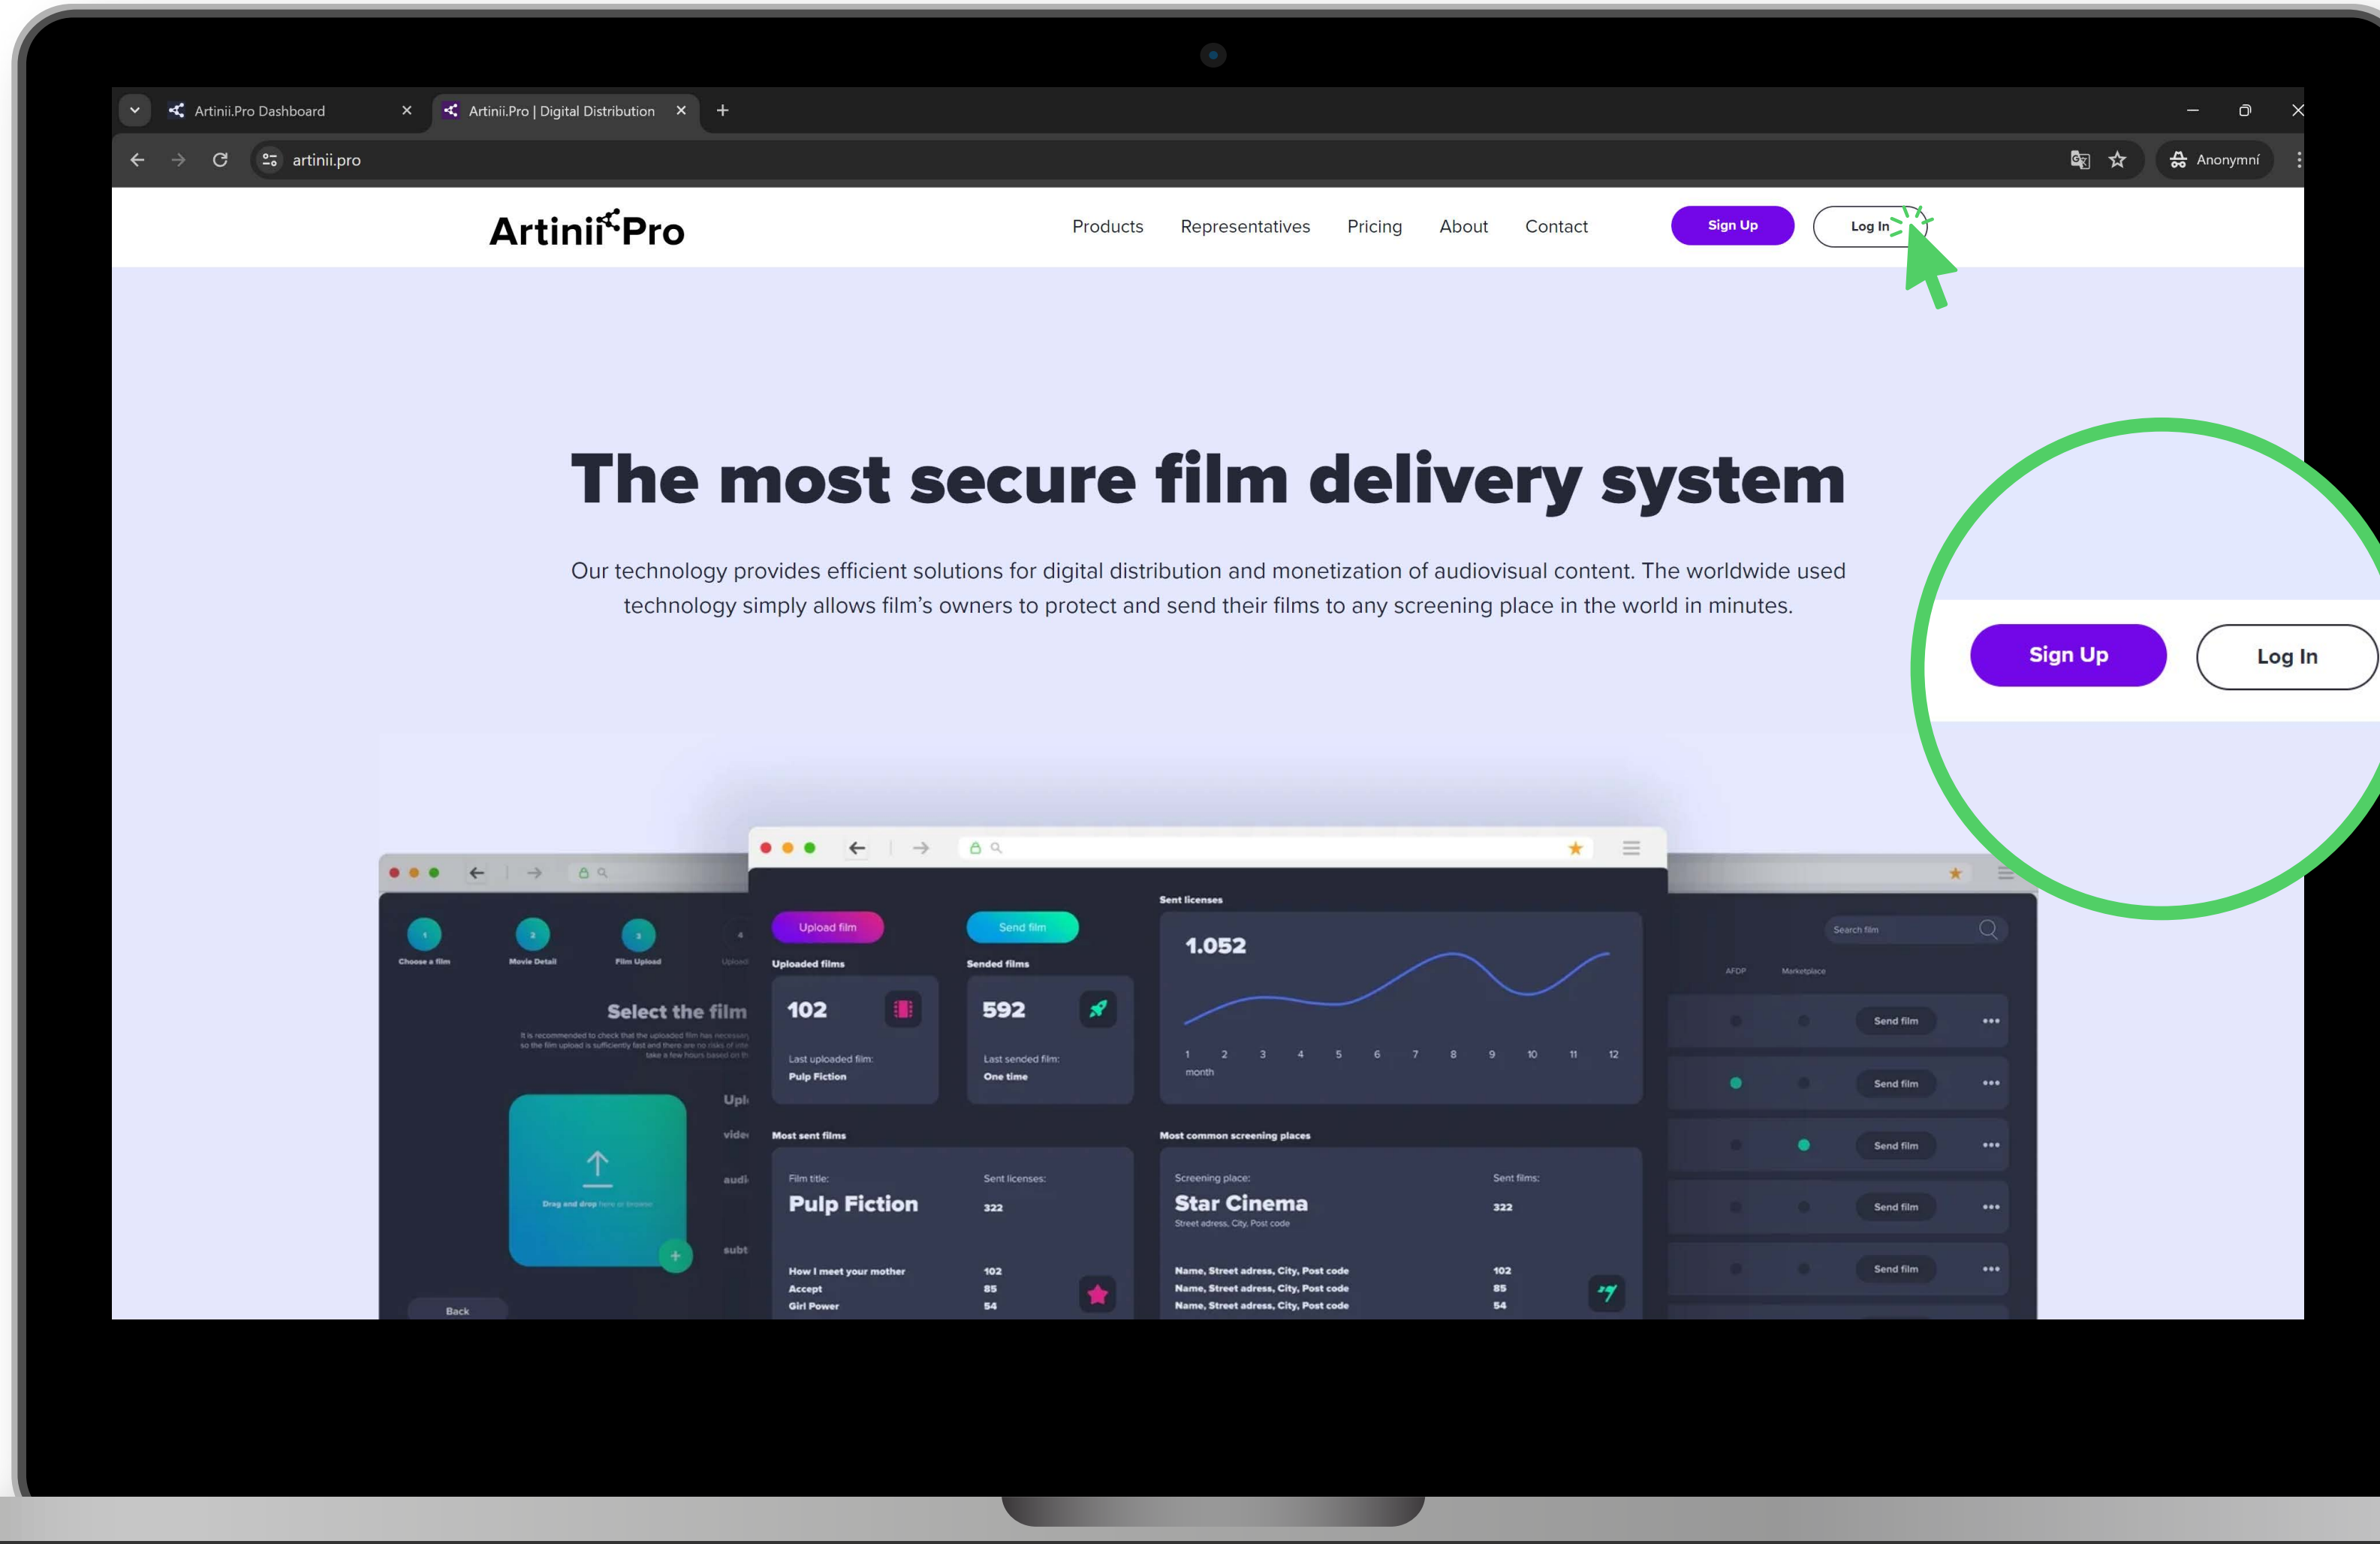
Artinii.Pro Dashboard
Artinii.Pro | Digital Distribution
artinii.pro
Anonymní

ArtiniiPro
Products Representatives Pricing About Contact
Sign Up
Log In

# The most secure film delivery system

Our technology provides efficient solutions for digital distribution and monetization of audiovisual content. The worldwide used technology simply allows film's owners to protect and send their films to any screening place in the world in minutes.

Sign Up
Log In

Choose a film
Movie Detail
Film Upload
Upload
Select the film
It is recommended to check that the uploaded film has necessary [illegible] so the film upload is sufficiently fast and there are no risks of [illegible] take a few hours based on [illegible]
Upl
vide
audi
subt
Drag and drop here or browse
Back

Upload film
Send film
Uploaded films
102
Last uploaded film:
Pulp Fiction
Sended films
592
Last sended film:
One time
Sent licenses
1.052
1 2 3 4 5 6 7 8 9 10 11 12
month
Most sent films
Film title:
Pulp Fiction
Sent licenses:
322
How I meet your mother 102
Accept 85
Girl Power 54
Most common screening places
Screening place:
Star Cinema
Street adress, City, Post code
Sent films:
322
Name, Street adress, City, Post code 102
Name, Street adress, City, Post code 85
Name, Street adress, City, Post code 54

Search film
AFDP
Marketplace
Send film
Send film
Send film
Send film
Send film